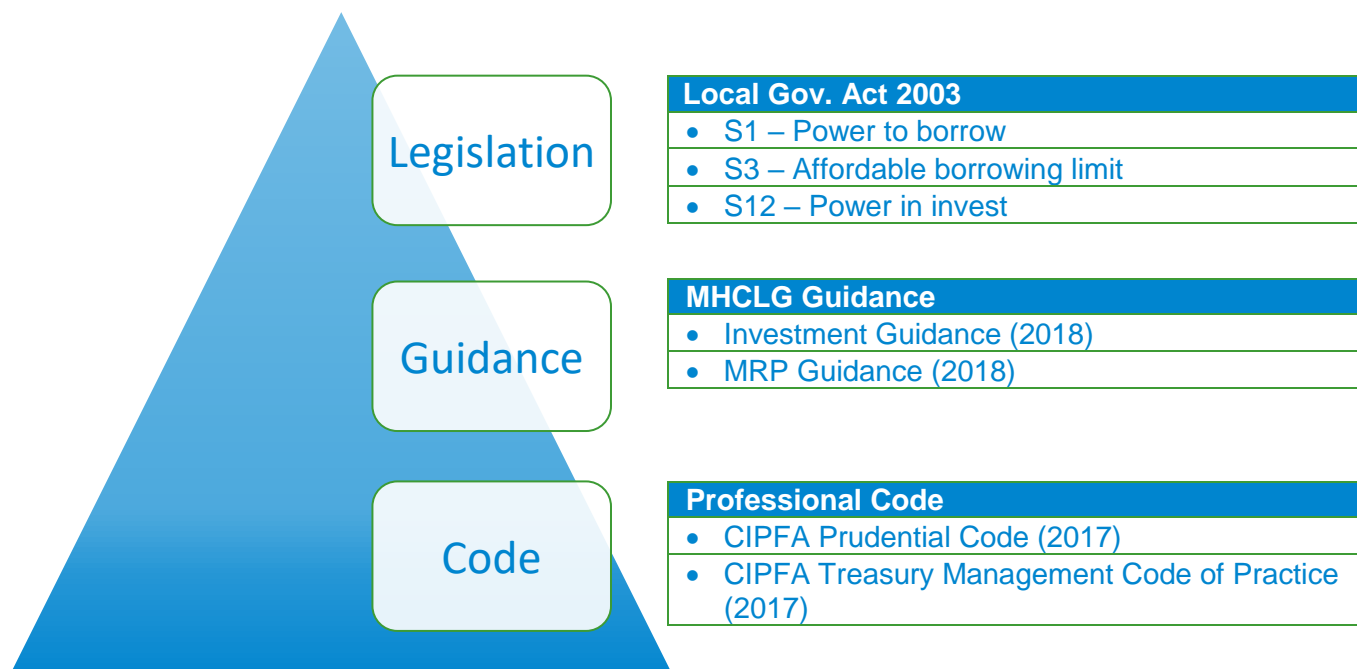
Legislation

| Local Gov. Act 2003 |
|---|
| • S1 – Power to borrow |
| • S3 – Affordable borrowing limit |
| • S12 – Power in invest |

Guidance

| MHCLG Guidance |
|---|
| • Investment Guidance (2018) |
| • MRP Guidance (2018) |

Code

| Professional Code |
|---|
| • CIPFA Prudential Code (2017) |
| • CIPFA Treasury Management Code of Practice (2017) |